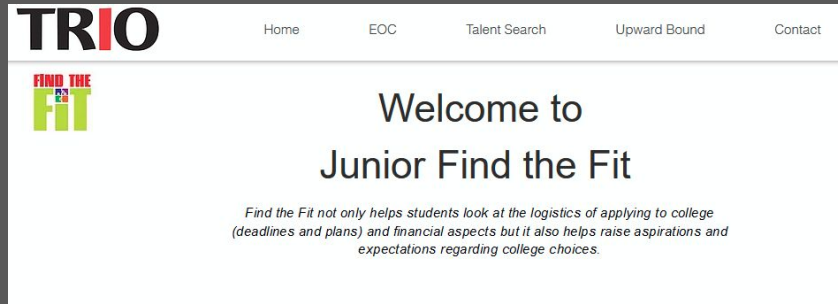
TRIO

Home EOC Talent Search Upward Bound Contact

FIND THE FIT

Welcome to
Junior Find the Fit

Find the Fit not only helps students look at the logistics of applying to college (deadlines and plans) and financial aspects but it also helps raise aspirations and expectations regarding college choices.